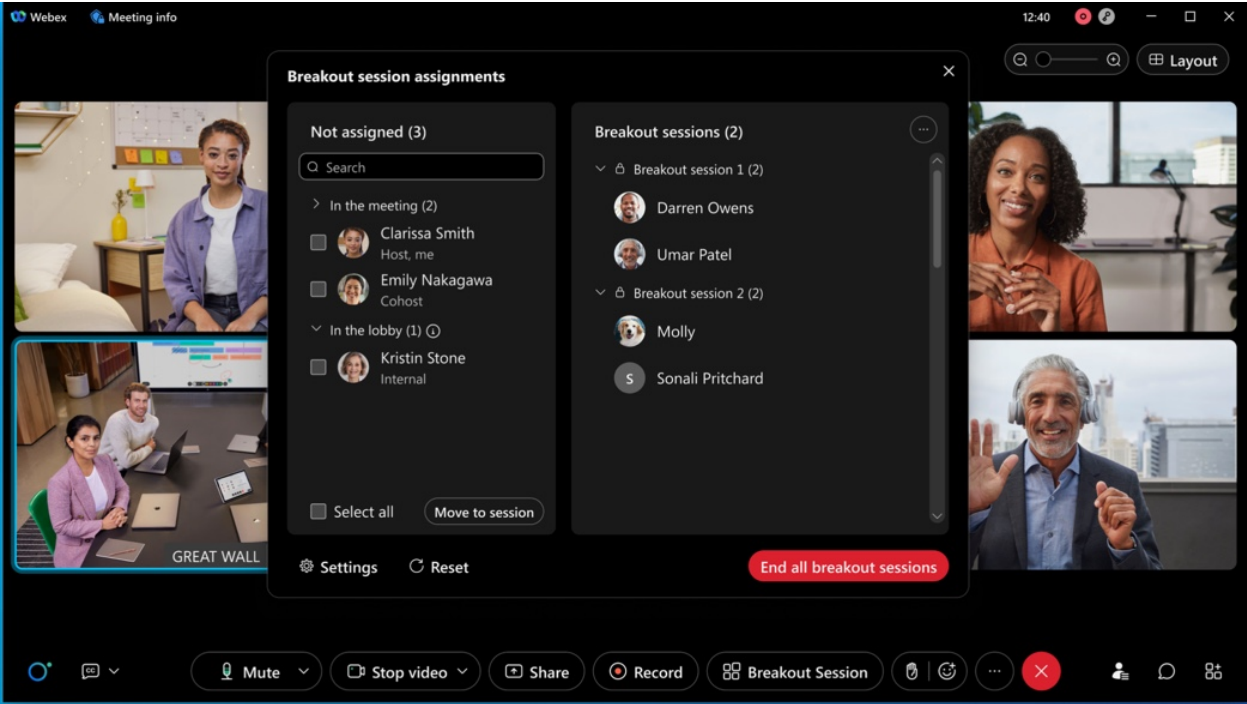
Webex Meeting info 12:40

Layout

Breakout session assignments

Not assigned (3)

Search

In the meeting (2)

Clarissa Smith
Host, me

Emily Nakagawa
Cohost

In the lobby (1)

Kristin Stone
Internal

Select all Move to session

Breakout sessions (2)

Breakout session 1 (2)

Darren Owens

Umar Patel

Breakout session 2 (2)

Molly

S Sonali Pritchard

Settings Reset End all breakout sessions

GREAT WALL

Mute Stop video Share Record Breakout Session